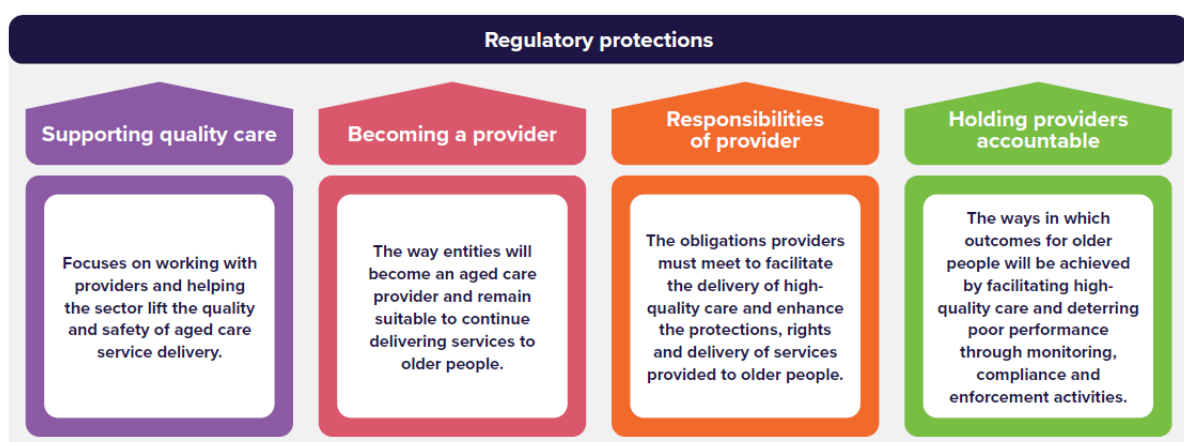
Regulatory protections

Supporting quality care

Focuses on working with providers and helping the sector lift the quality and safety of aged care service delivery.

Becoming a provider

The way entities will become an aged care provider and remain suitable to continue delivering services to older people.

Responsibilities of provider

The obligations providers must meet to facilitate the delivery of high-quality care and enhance the protections, rights and delivery of services provided to older people.

Holding providers accountable

The ways in which outcomes for older people will be achieved by facilitating high-quality care and deterring poor performance through monitoring, compliance and enforcement activities.